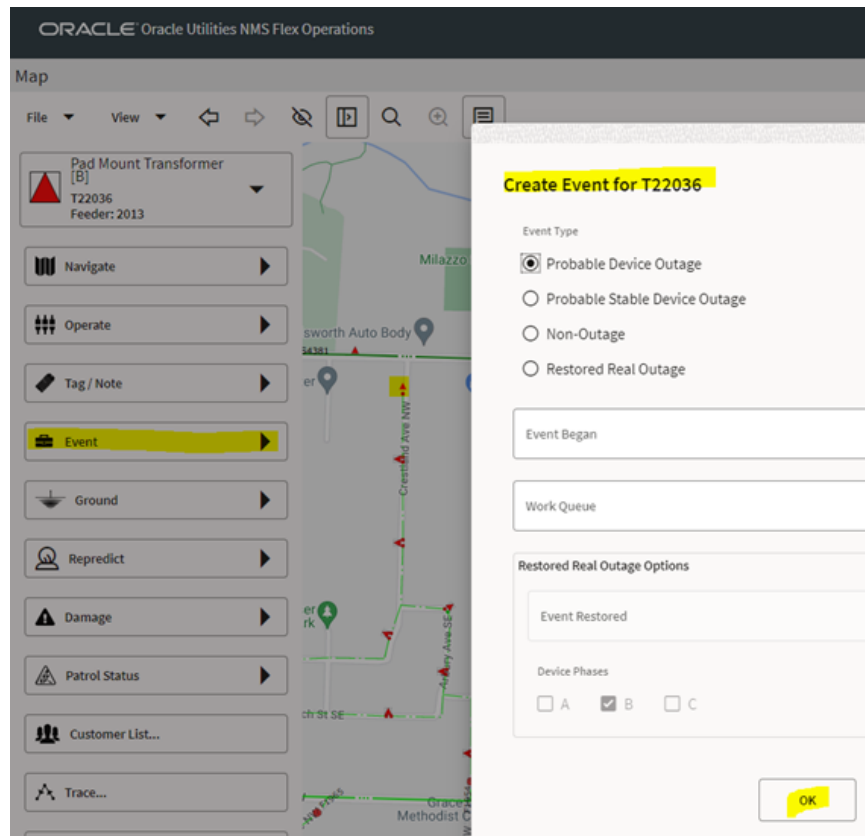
ORACLE Oracle Utilities NMS Flex Operations

Map

File View

Pad Mount Transformer [B]
T22036
Feeder: 2013

Navigate

Operate

Tag / Note

Event

Ground

Repredict

Damage

Patrol Status

Customer List...

Trace...

Milazzo

sworth Auto Body

54381

Crestland Ave NW

Ave SE

ch St SE

Grace
Methodist C

Create Event for T22036

Event Type

Probable Device Outage

Probable Stable Device Outage

Non-Outage

Restored Real Outage

Event Began

Work Queue

Restored Real Outage Options

Event Restored

Device Phases

A B C

OK